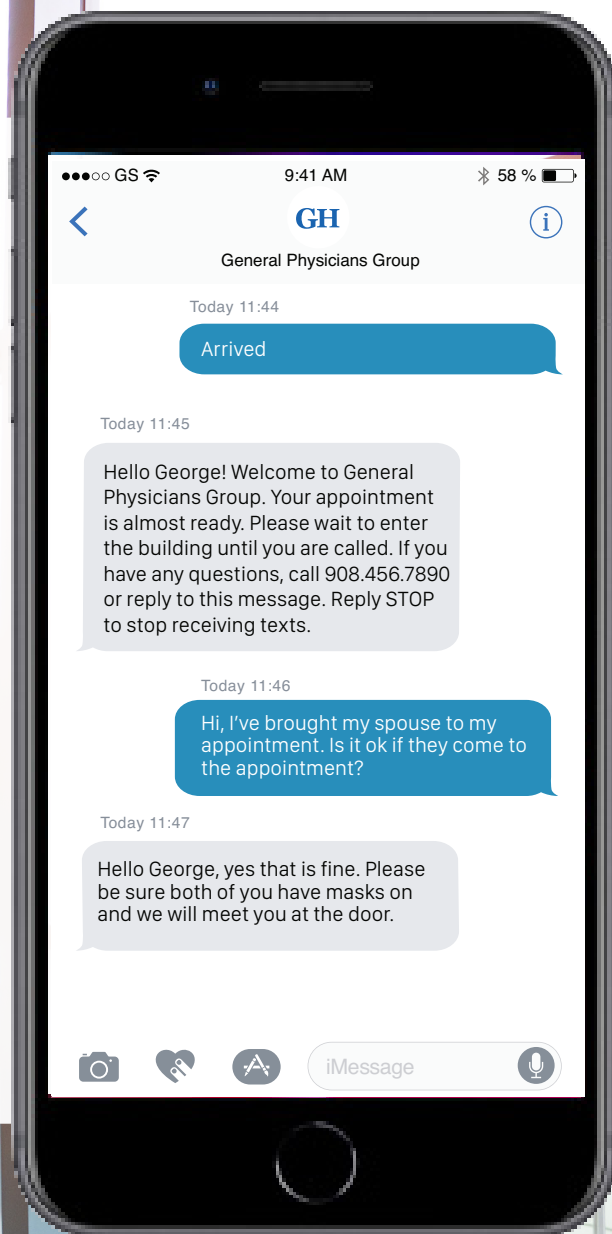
●●●○○ GS 9:41 AM 58 %

GH

General Physicians Group

Today 11:44

Arrived

Today 11:45

Hello George! Welcome to General Physicians Group. Your appointment is almost ready. Please wait to enter the building until you are called. If you have any questions, call 908.456.7890 or reply to this message. Reply STOP to stop receiving texts.

Today 11:46

Hi, I've brought my spouse to my appointment. Is it ok if they come to the appointment?

Today 11:47

Hello George, yes that is fine. Please be sure both of you have masks on and we will meet you at the door.

iMessage